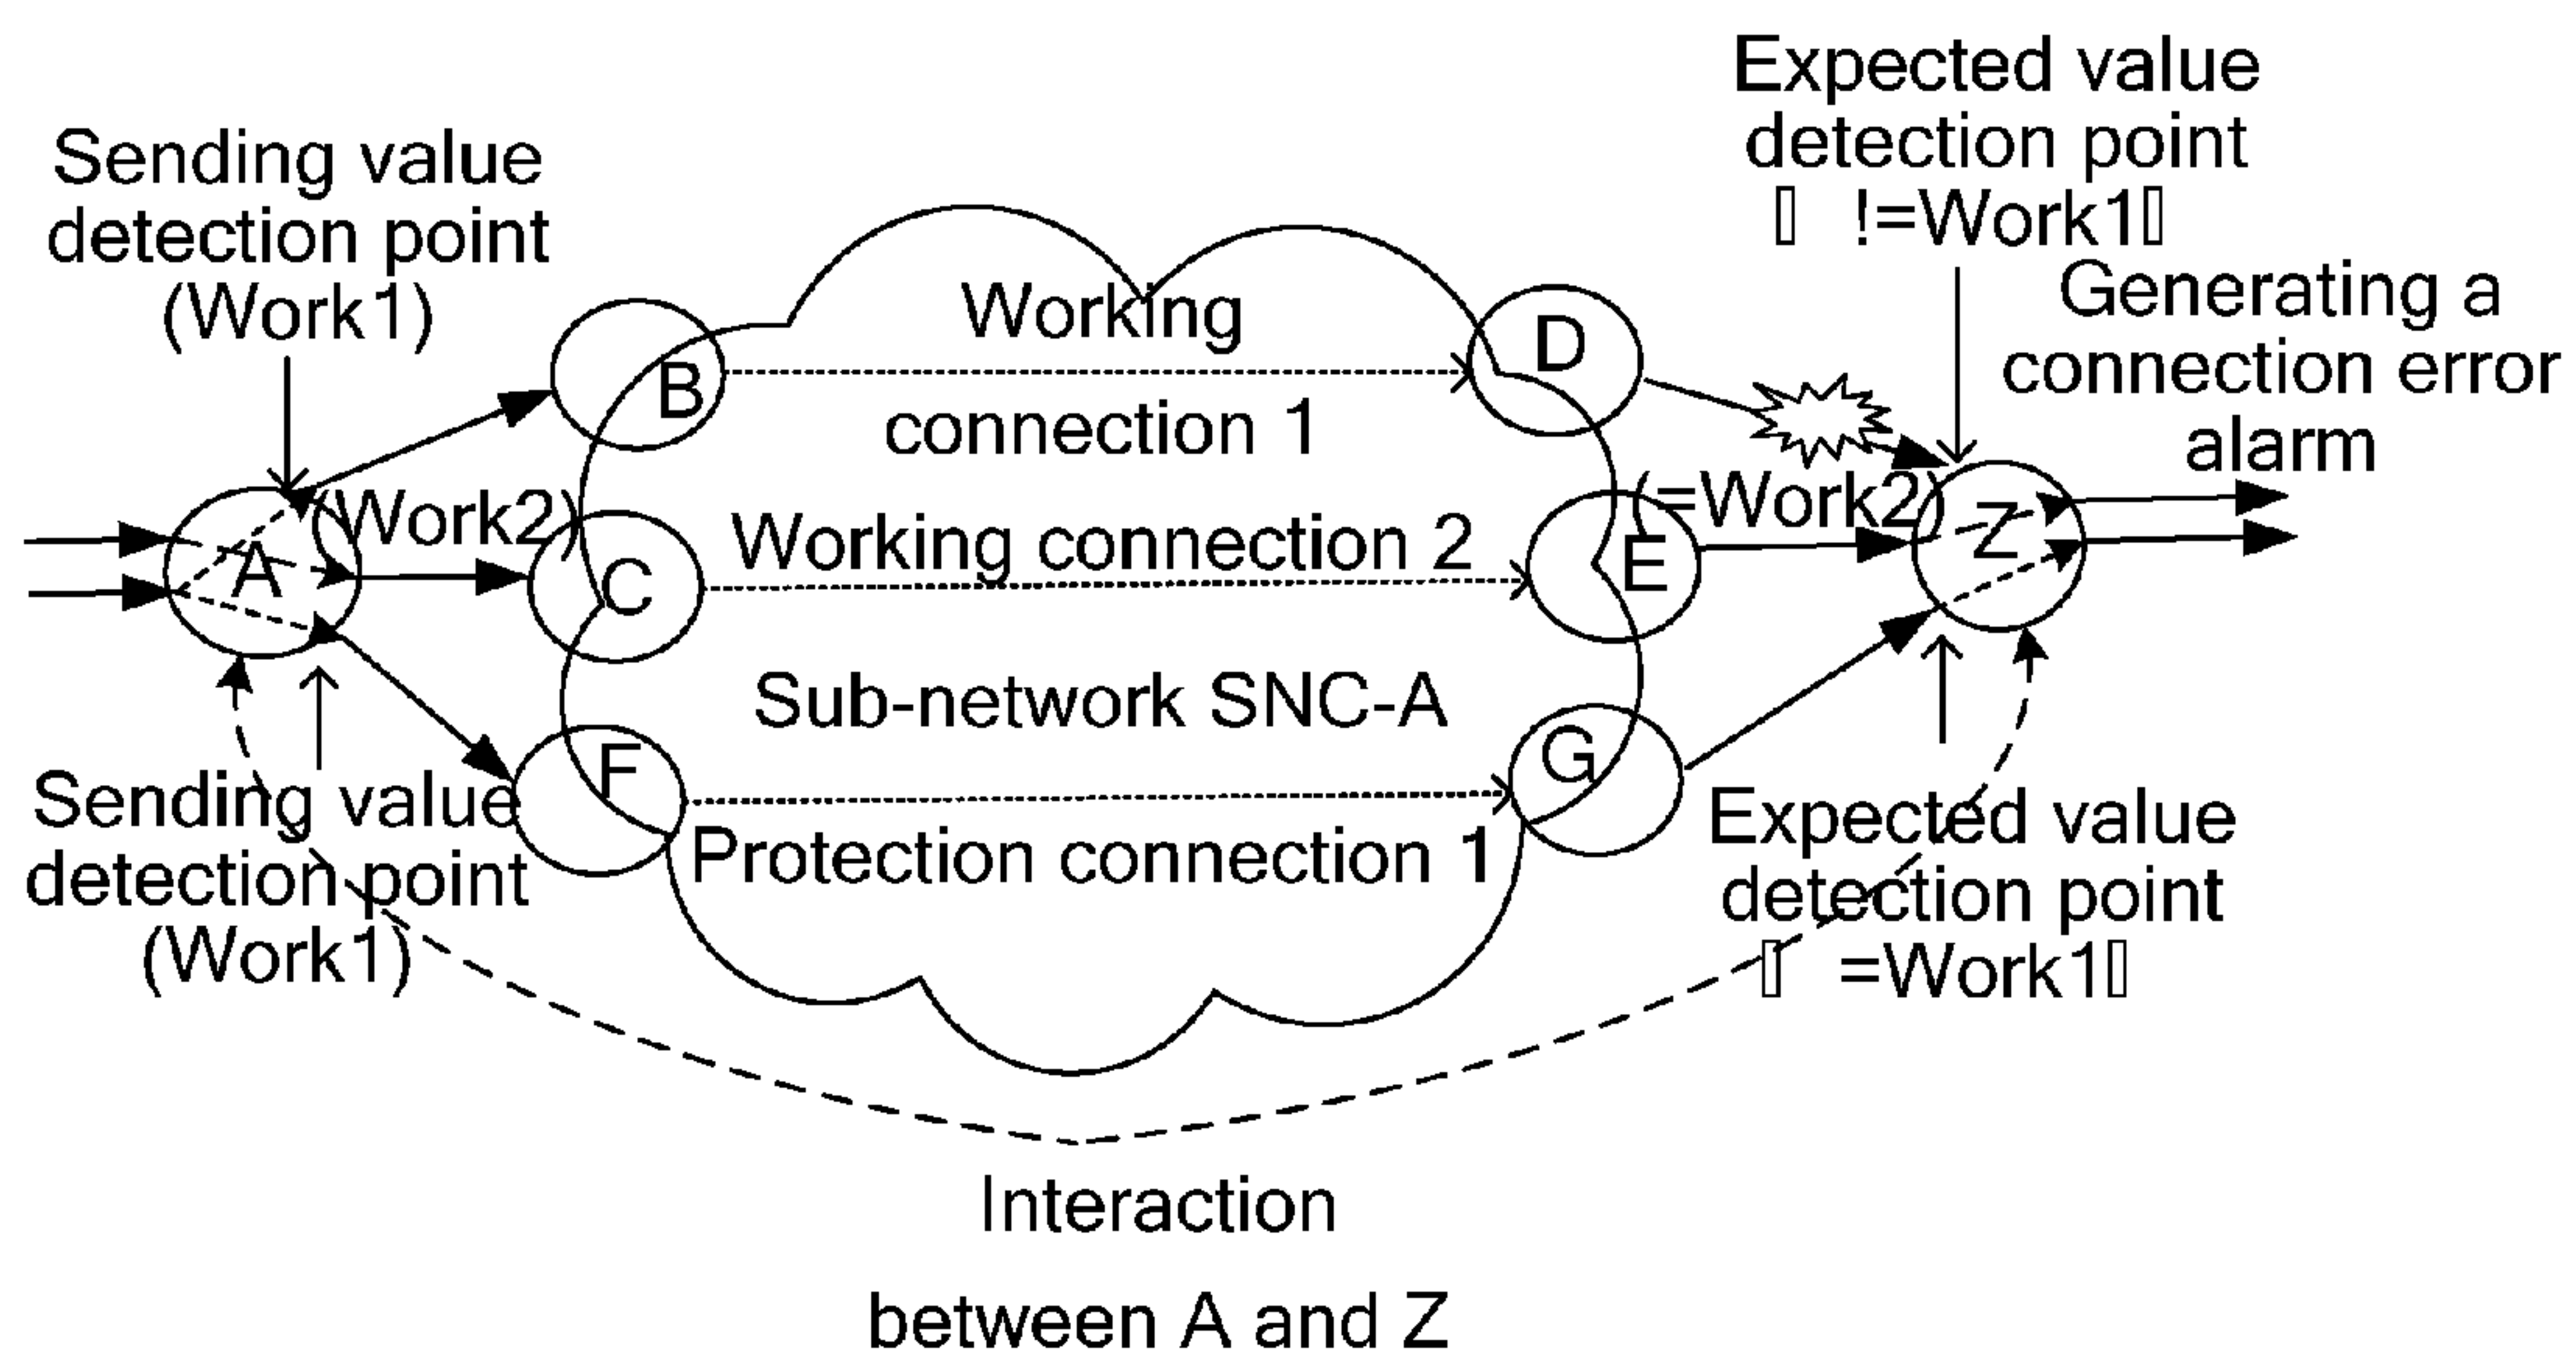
Sending value detection point (Work1)

Expected value detection point （!=Work1）

Generating a connection error alarm

Working connection 1

(Work2)

Working connection 2

(=Work2)

A

B

C

D

E

Z

F

G

Sub-network SNC-A

Protection connection 1

Sending value detection point (Work1)

Expected value detection point （=Work1）

Interaction between A and Z